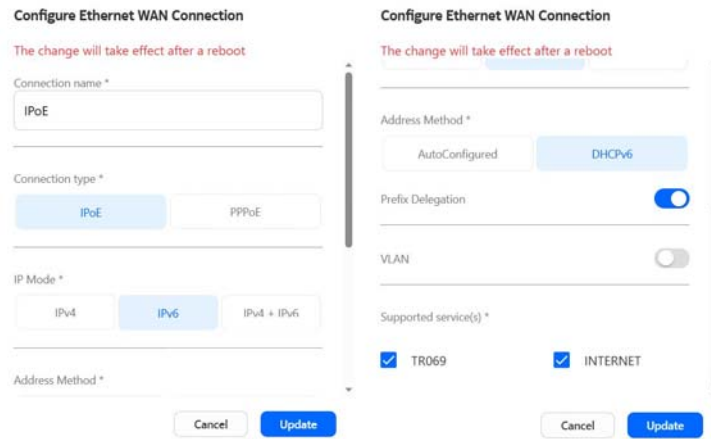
Configure Ethernet WAN Connection

The change will take effect after a reboot

Connection name *

IPoE

Connection type *

IPoE

PPPoE

IP Mode *

IPv4

IPv6

IPv4 + IPv6

Address Method *

Cancel

Update

Configure Ethernet WAN Connection

The change will take effect after a reboot

Address Method *

AutoConfigured

DHCPv6

Prefix Delegation

VLAN

Supported service(s) *

TR069

INTERNET

Cancel

Update